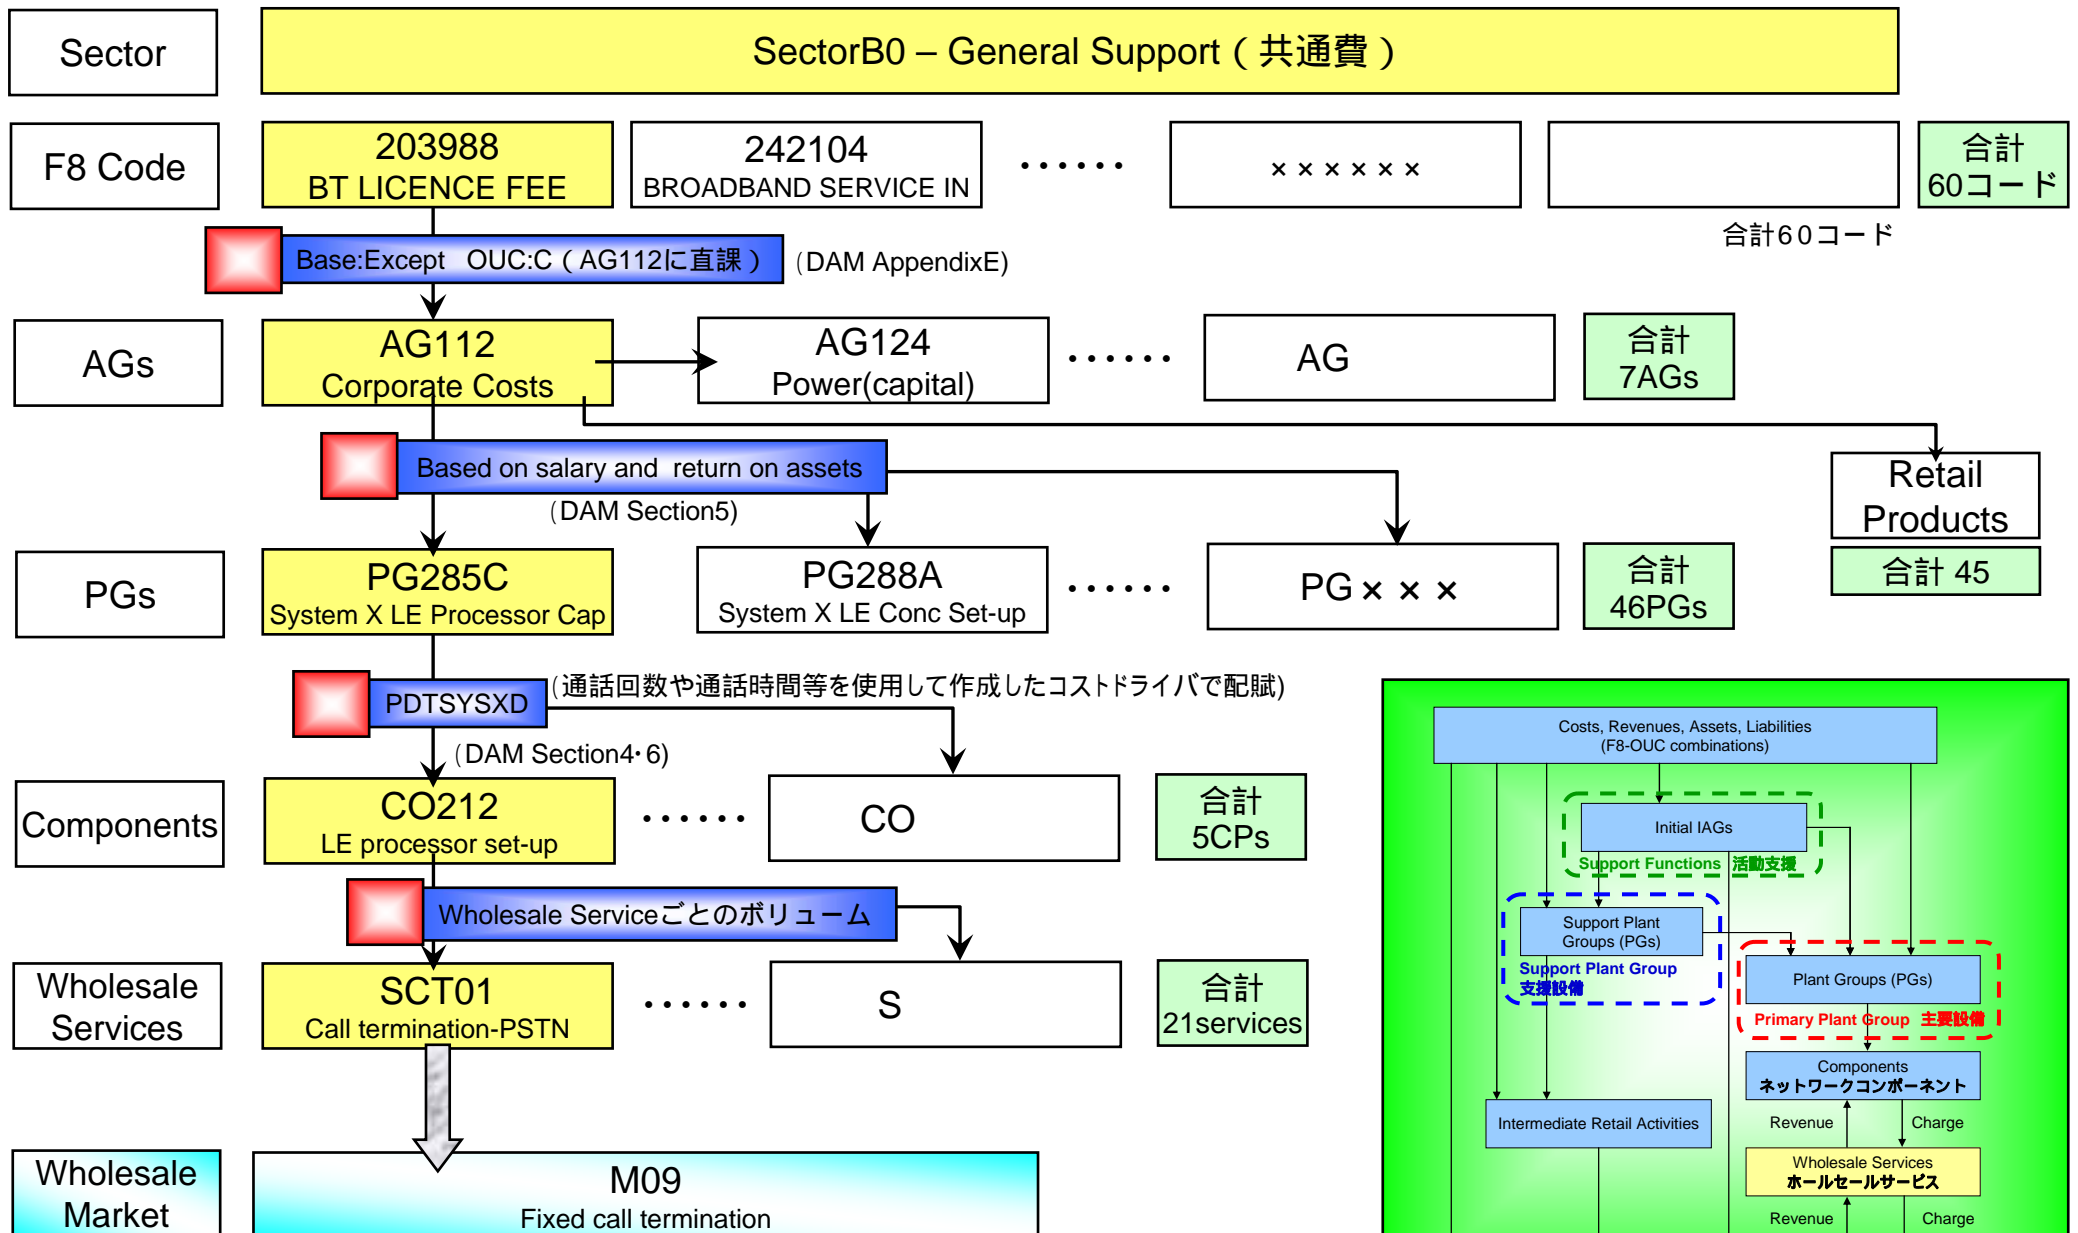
Sector

SectorB0 – General Support（共通費）

F8 Code

203988
BT LICENCE FEE

242104
BROADBAND SERVICE IN

・・・・・・

××××××

合計
60コード

合計60コード

Base:Except OUC:C（AG112に直課）

（DAM AppendixE)

AGs

AG112
Corporate Costs

AG124
Power(capital)

・・・・・・

AG

合計
7AGs

Based on salary and return on assets

（DAM Section5)

Retail
Products

合計 45

PGs

PG285C
System X LE Processor Cap

PG288A
System X LE Conc Set-up

・・・・・・

PG×××

合計
46PGs

PDTSYSXD

(通話回数や通話時間等を使用して作成したコストドライバで配賦)

（DAM Section4･6)

Components

CO212
LE processor set-up

・・・・・・

CO

合計
5CPs

Wholesale Serviceごとのボリューム

Wholesale
Services

SCT01
Call termination-PSTN

・・・・・・

S

合計
21services

Wholesale
Market

M09
Fixed call termination

Costs, Revenues, Assets, Liabilities
(F8-OUC combinations)

Initial IAGs

Support Functions 活動支援

Support Plant
Groups (PGs)

Support Plant Group
支援設備

Plant Groups (PGs)

Primary Plant Group 主要設備

Components
ネットワークコンポーネント

Intermediate Retail Activities

Revenue

Charge

Wholesale Services
ホールセールサービス

Revenue

Charge